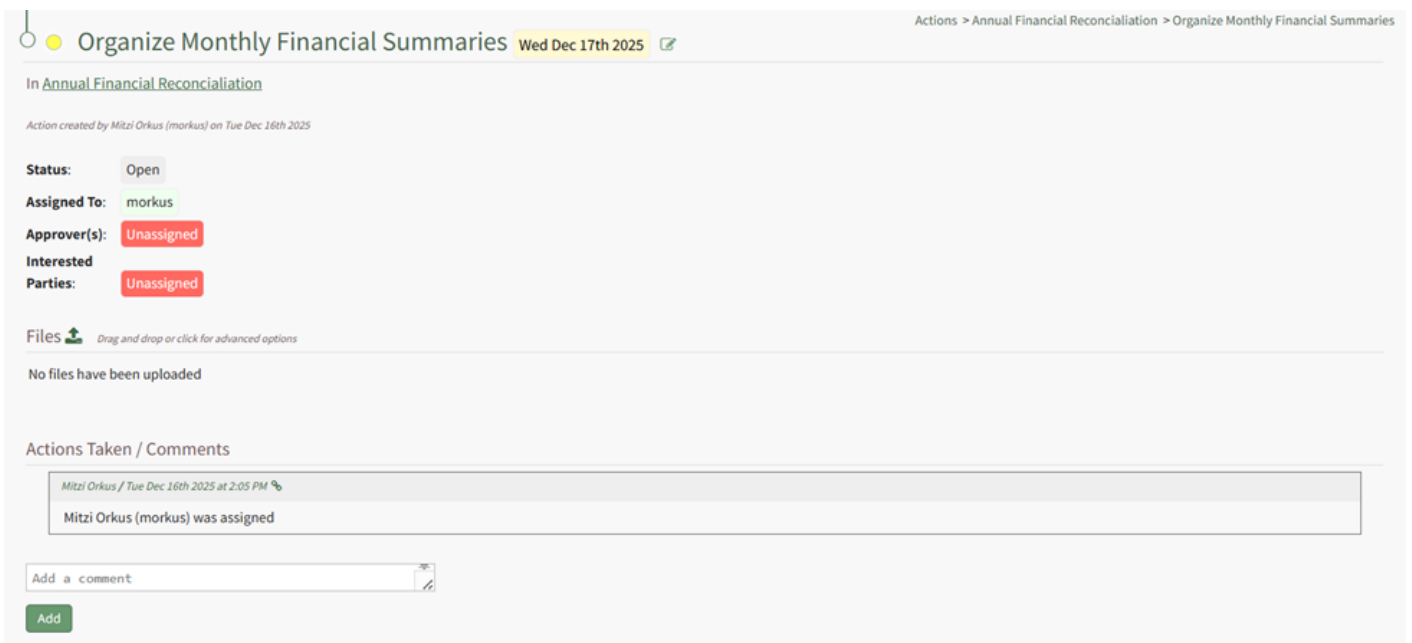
Actions > Annual Financial Reconcialiation > Organize Monthly Financial Summaries

Organize Monthly Financial Summaries Wed Dec 17th 2025

In Annual Financial Reconcialiation

Action created by Mitzi Orkus (morkus) on Tue Dec 16th 2025

Status: Open

Assigned To: morkus

Approver(s): Unassigned

Interested Parties: Unassigned

Files Drag and drop or click for advanced options

No files have been uploaded

Actions Taken / Comments

Mitzi Orkus / Tue Dec 16th 2025 at 2:05 PM

Mitzi Orkus (morkus) was assigned

Add a comment

Add